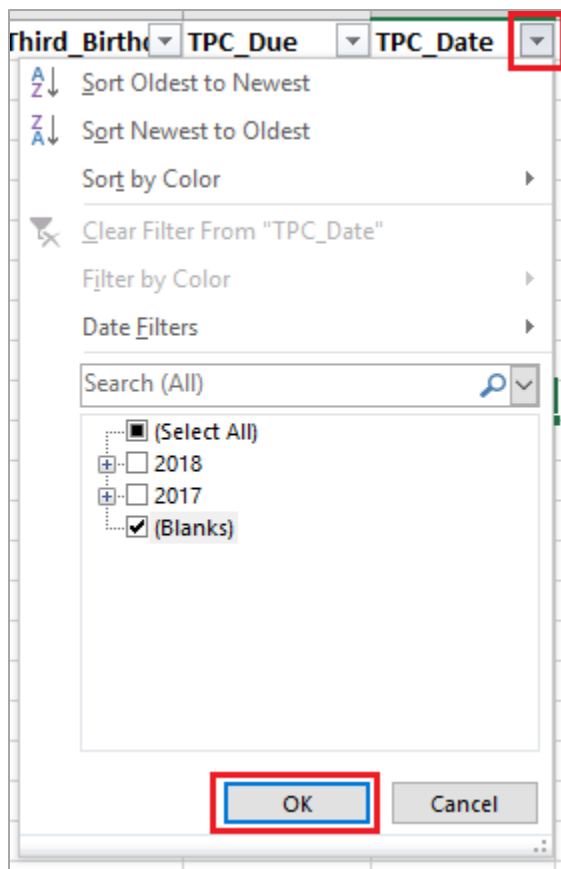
Third_Birth | TPC_Due | TPC_Date

Sort Oldest to Newest

Sort Newest to Oldest

Sort by Color

Clear Filter From "TPC_Date"

Filter by Color

Date Filters

Search (All)

(Select All)

2018

2017

(Blanks)

OK

Cancel